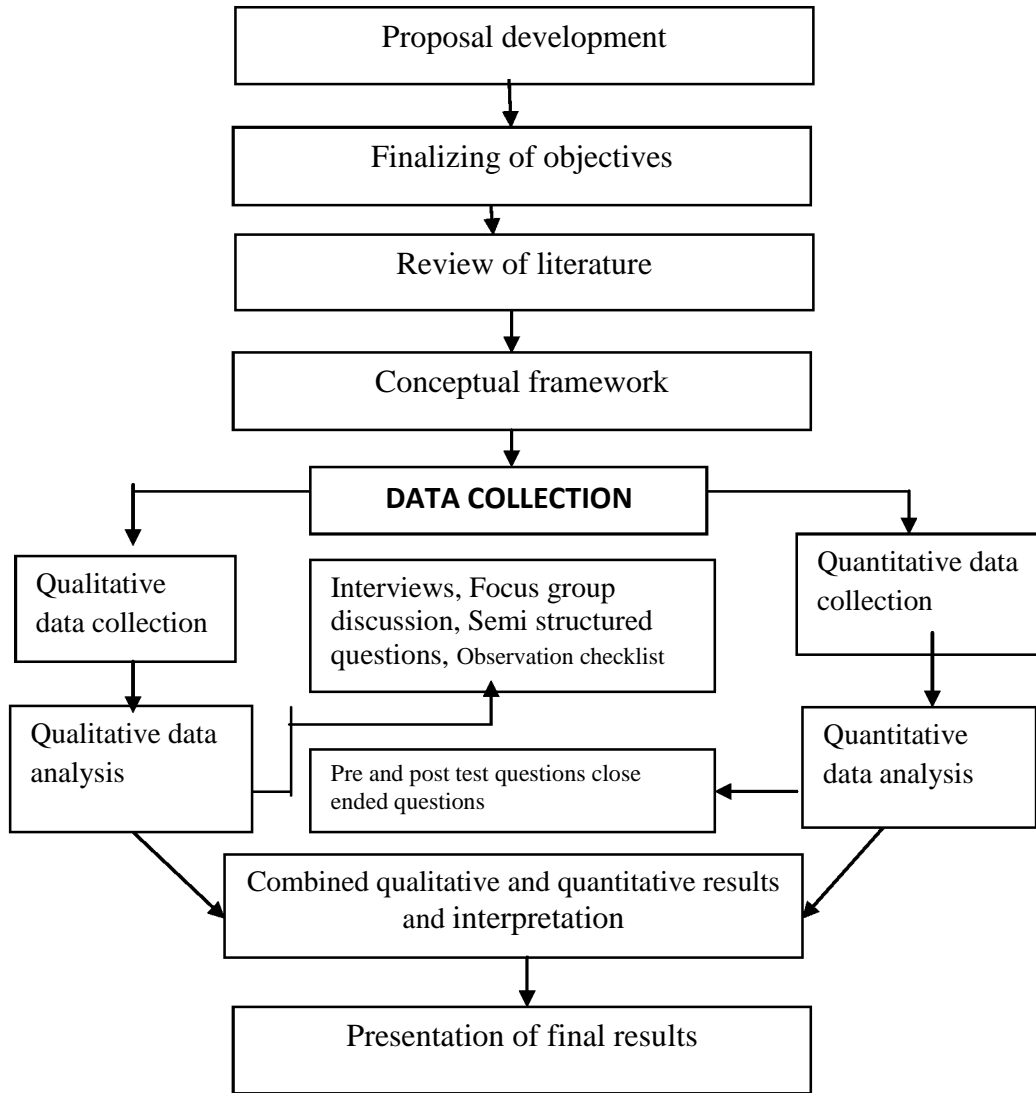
Proposal development

Finalizing of objectives

Review of literature

Conceptual framework

DATA COLLECTION

Qualitative data collection

Interviews, Focus group discussion, Semi structured questions, Observation checklist

Quantitative data collection

Qualitative data analysis

Pre and post test questions close ended questions

Quantitative data analysis

Combined qualitative and quantitative results and interpretation

Presentation of final results